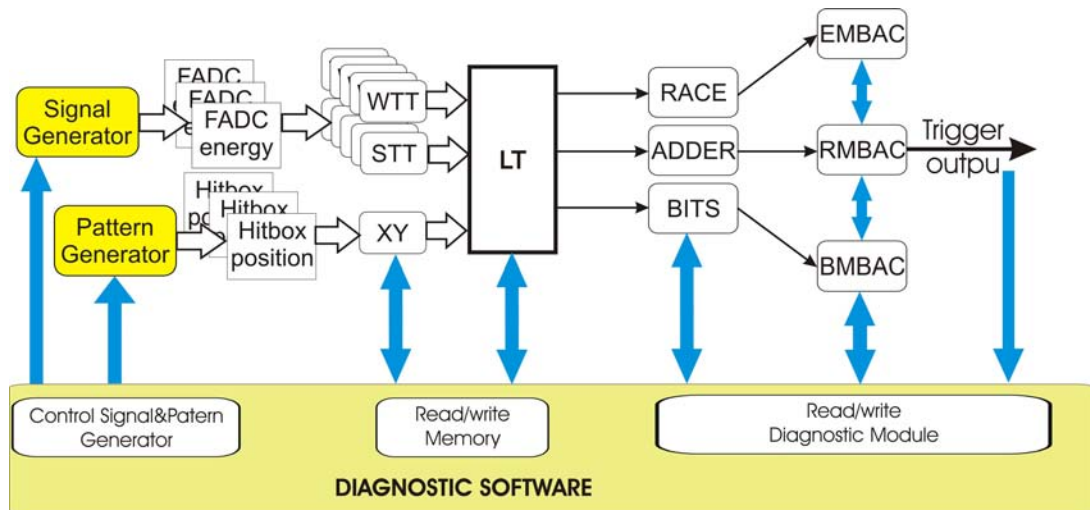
Signal Generator

FADC
FADC
FADC energy

WTT

STT

LT

RACE

ADDER

BITS

EMBAC

RMBAC

BMBAC

Trigger outpu

Pattern Generator

Hitbox po
Hitbox
Hitbox position

XY

Control Signal&Patern Generator

Read/write Memory

Read/write Diagnostic Module

DIAGNOSTIC SOFTWARE